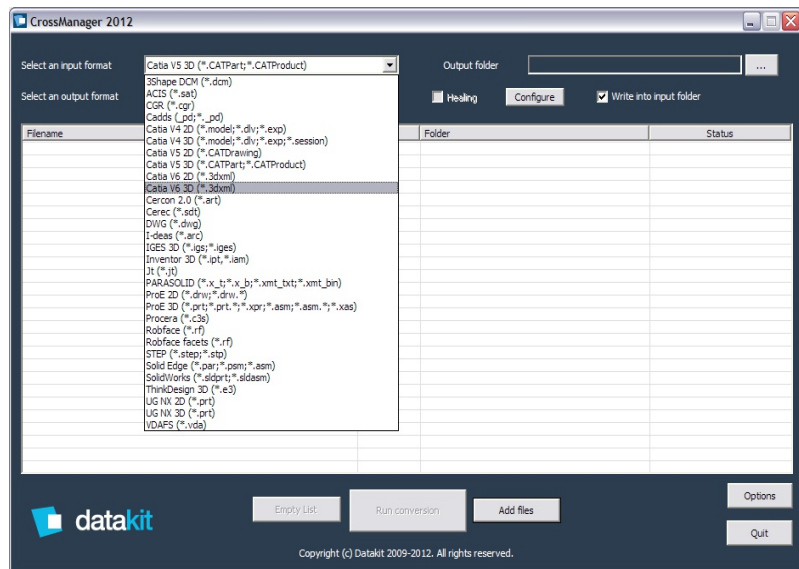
CrossManager 2012

Select an input format
Catia V5 3D (*.CATPart;*.CATProduct)
Output folder
...
Select an output format
Healing
Configure
Write into input folder

Filename
Folder
Status

3Shape DCM (*.dcm)
ACIS (*.sat)
CGR (*.cgr)
Cadds (_pd;*._pd)
Catia V4 2D (*.model;*.dlv;*.exp)
Catia V4 3D (*.model;*.dlv;*.exp;*.session)
Catia V5 2D (*.CATDrawing)
Catia V5 3D (*.CATPart;*.CATProduct)
Catia V6 2D (*.3dxml)
Catia V6 3D (*.3dxml)
Cercon 2.0 (*.art)
Cerec (*.sdt)
DWG (*.dwg)
I-deas (*.arc)
IGES 3D (*.igs;*.iges)
Inventor 3D (*.ipt,*.iam)
Jt (*.jt)
PARASOLID (*.x_t;*.x_b;*.xmt_txt;*.xmt_bin)
ProE 2D (*.drw;*.drw.*)
ProE 3D (*.prt;*.prt.*;*.xpr;*.asm;*.asm.*;*.xas)
Procera (*.c3s)
Robface (*.rf)
Robface facets (*.rf)
STEP (*.step;*.stp)
Solid Edge (*.par;*.psm;*.asm)
SolidWorks (*.sldprt;*.sldasm)
ThinkDesign 3D (*.e3)
UG NX 2D (*.prt)
UG NX 3D (*.prt)
VDAFS (*.vda)

datakit
Empty List
Run conversion
Add files
Options
Quit
Copyright (c) Datakit 2009-2012. All rights reserved.